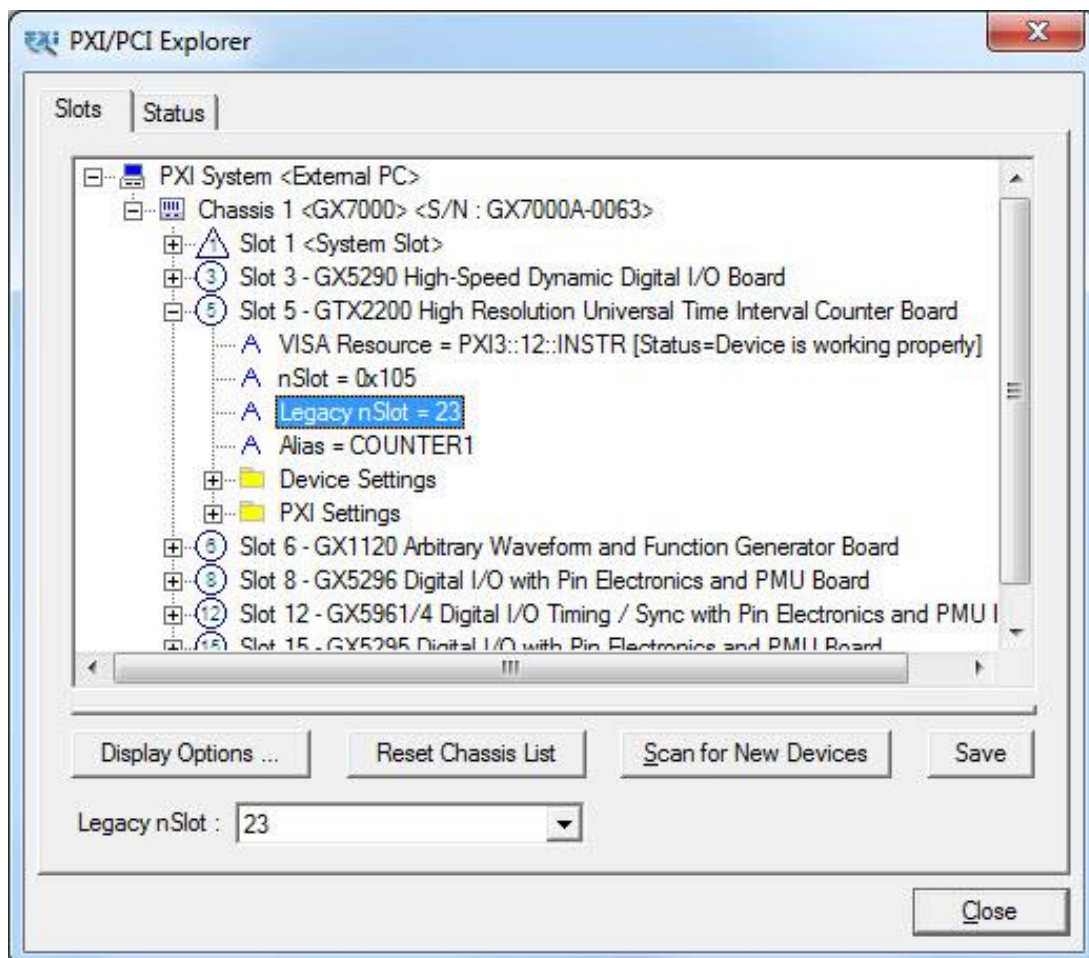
PXI/PCI Explorer

Slots | Status

PXI System <External PC>
Chassis 1 <GX7000> <S/N : GX7000A-0063>
1 Slot 1 <System Slot>
3 Slot 3 - GX5290 High-Speed Dynamic Digital I/O Board
5 Slot 5 - GTX2200 High Resolution Universal Time Interval Counter Board
A VISA Resource = PXI3::12::INSTR [Status=Device is working properly]
A nSlot = 0x105
A Legacy nSlot = 23
A Alias = COUNTER1
Device Settings
PXI Settings
6 Slot 6 - GX1120 Arbitrary Waveform and Function Generator Board
8 Slot 8 - GX5296 Digital I/O with Pin Electronics and PMU Board
12 Slot 12 - GX5961/4 Digital I/O Timing / Sync with Pin Electronics and PMU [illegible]
15 Slot 15 - GX5295 Digital I/O with Pin Electronics and PMU Board

Display Options ... | Reset Chassis List | Scan for New Devices | Save

Legacy nSlot : 23

Close